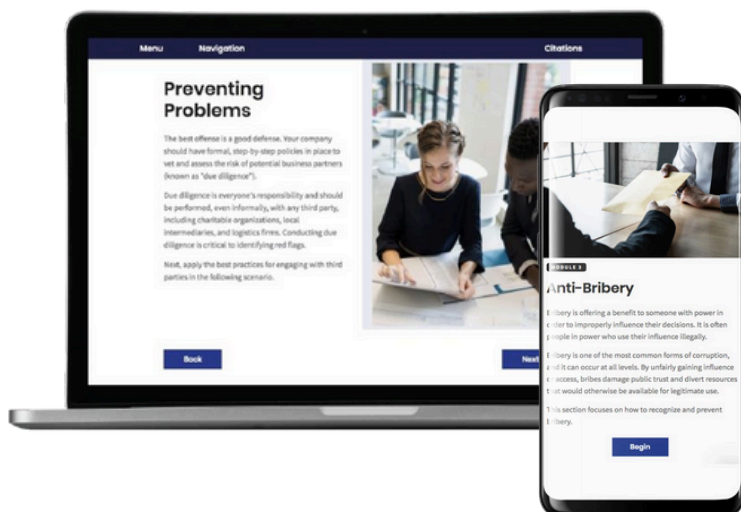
Menu Navigation Citations

Preventing Problems

The best offense is a good defense. Your company should have formal, step-by-step policies in place to vet and assess the risk of potential business partners (known as "due diligence").

Due diligence is everyone's responsibility and should be performed, even informally, with any third party, including charitable organizations, local intermediaries, and logistics firms. Conducting due diligence is critical to identifying red flags.

Next, apply the best practices for engaging with third parties in the following scenario.

Back

Next

MODULE 3

Anti-Bribery

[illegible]ibery is offering a benefit to someone with power in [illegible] to improperly influence their decisions. It is often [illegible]ople in power who use their influence illegally.

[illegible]ibery is one of the most common forms of corruption, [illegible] it can occur at all levels. By unfairly gaining influence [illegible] access, bribes damage public trust and divert resources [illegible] would otherwise be available for legitimate use.

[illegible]is section focuses on how to recognize and prevent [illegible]ibery.

Begin